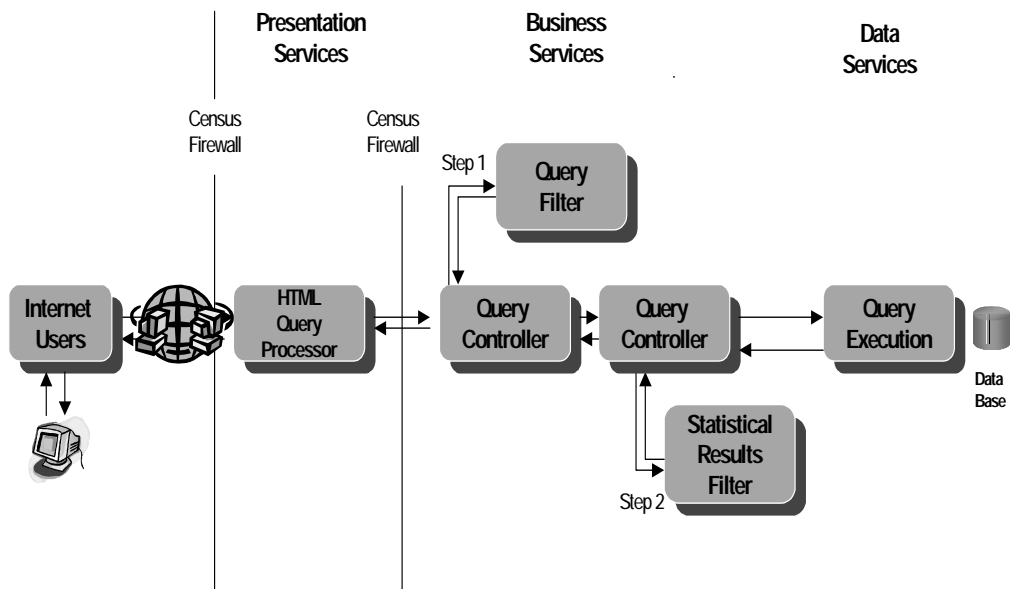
Presentation Services

Business Services

Data Services

Census Firewall

Census Firewall

Step 1

Query Filter

Internet Users

HTML Query Processor

Query Controller

Query Controller

Query Execution

Data Base

Statistical Results Filter

Step 2